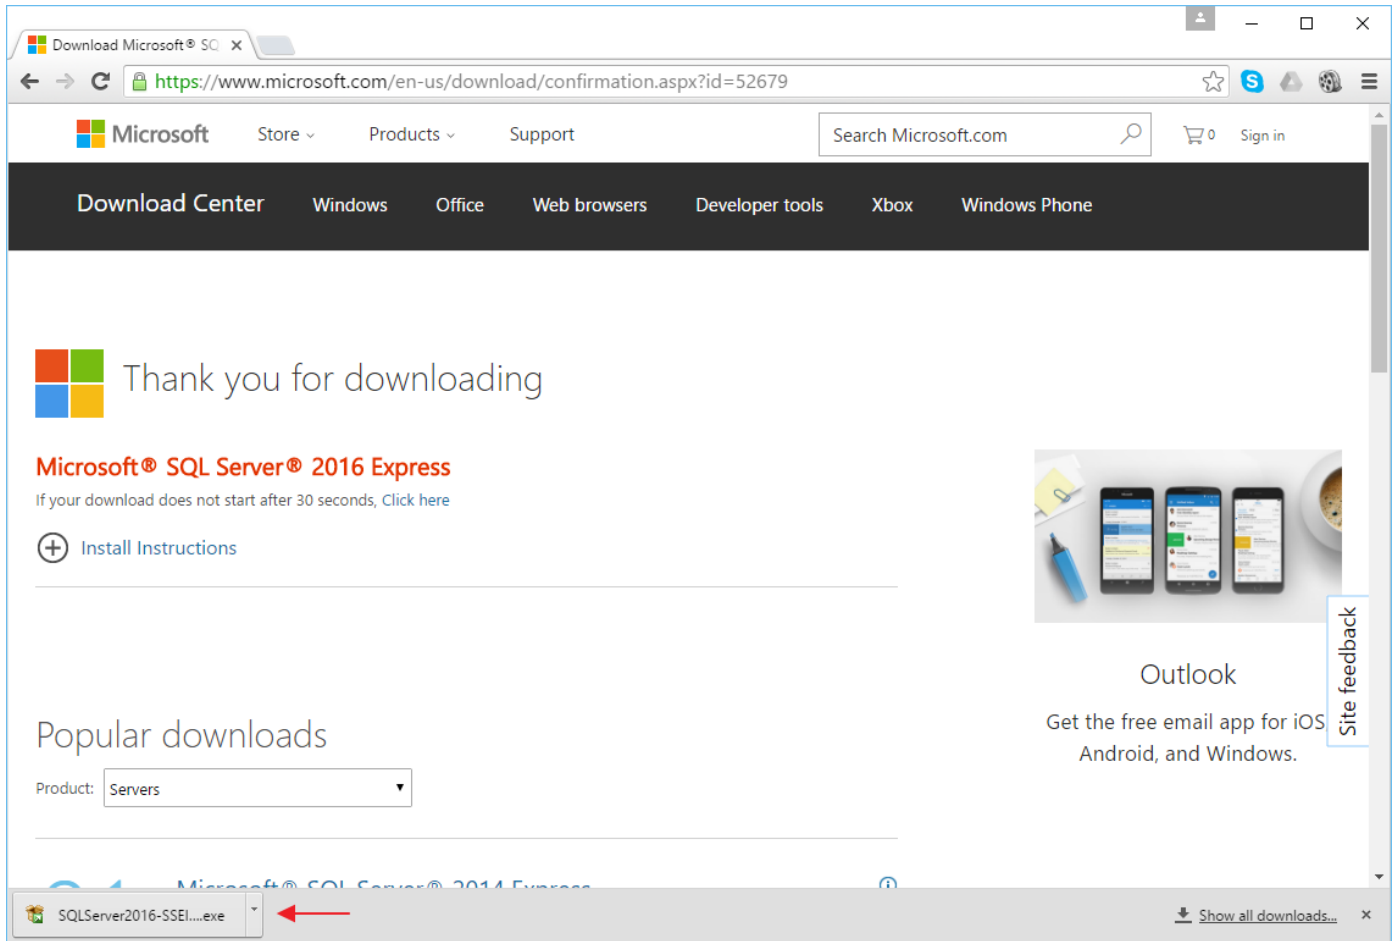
Download Microsoft® SQ ×

https://www.microsoft.com/en-us/download/confirmation.aspx?id=52679

Microsoft Store Products Support Search Microsoft.com 0 Sign in

Download Center Windows Office Web browsers Developer tools Xbox Windows Phone

Thank you for downloading

Microsoft® SQL Server® 2016 Express

If your download does not start after 30 seconds, Click here

Install Instructions

Outlook

Get the free email app for iOS, Android, and Windows.

Site feedback

Popular downloads

Product: Servers

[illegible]

SQLServer2016-SSEI....exe

Show all downloads...